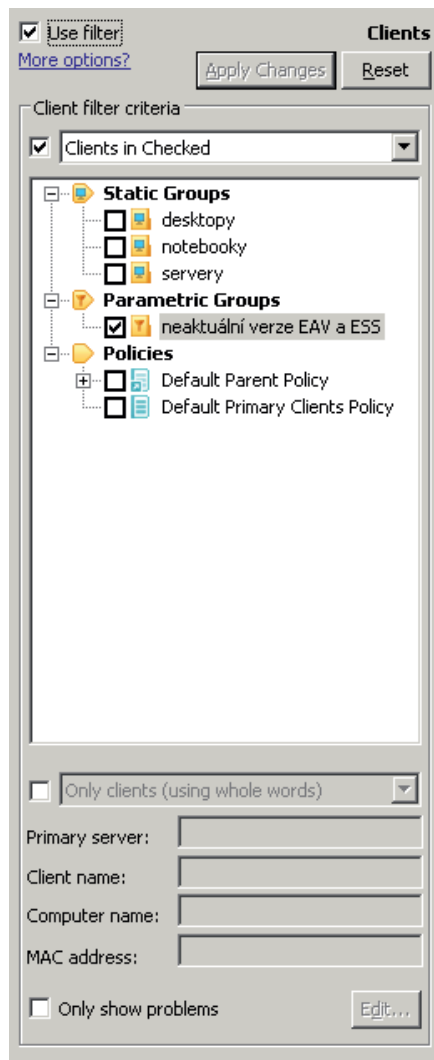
Use filter
Clients
More options?
Apply Changes
Reset
Client filter criteria
Clients in Checked
Static Groups
desktopy
notebooky
servery
Parametric Groups
neaktuální verze EAV a ESS
Policies
Default Parent Policy
Default Primary Clients Policy
Only clients (using whole words)
Primary server:
Client name:
Computer name:
MAC address:
Only show problems
Edit...